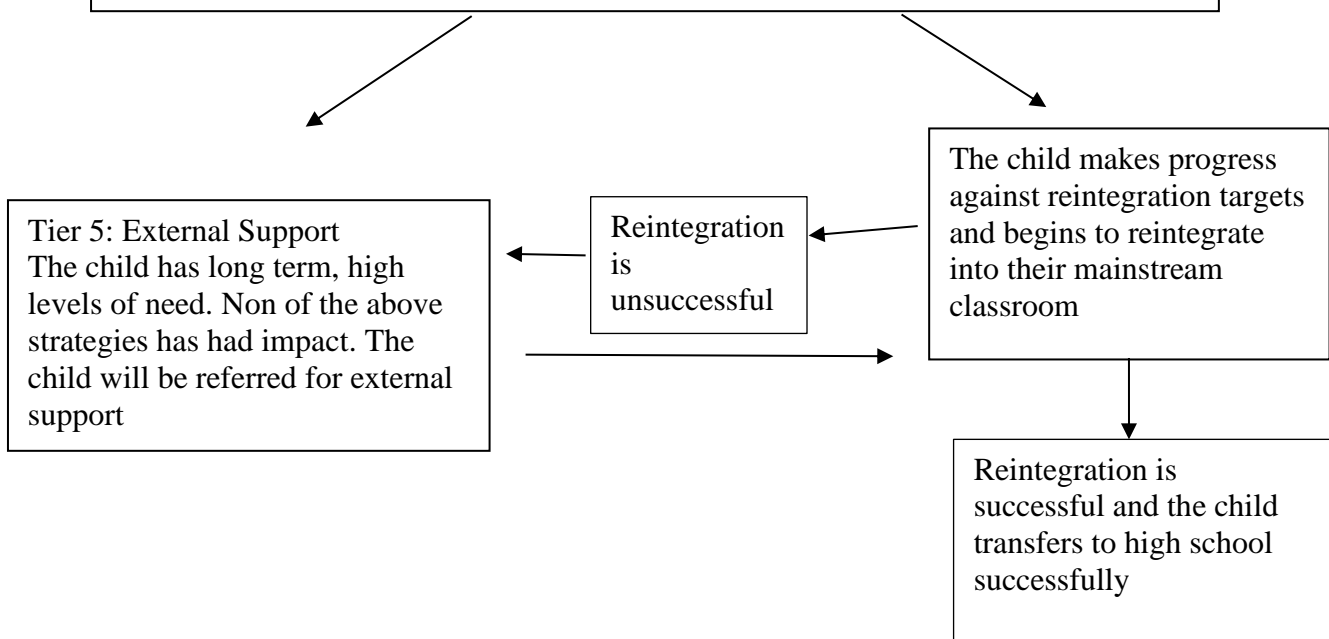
The child makes progress against reintegration targets and begins to reintegrate into their mainstream classroom

Reintegration is unsuccessful

Tier 5: External Support
The child has long term, high levels of need. Non of the above strategies has had impact. The child will be referred for external support

Reintegration is successful and the child transfers to high school successfully